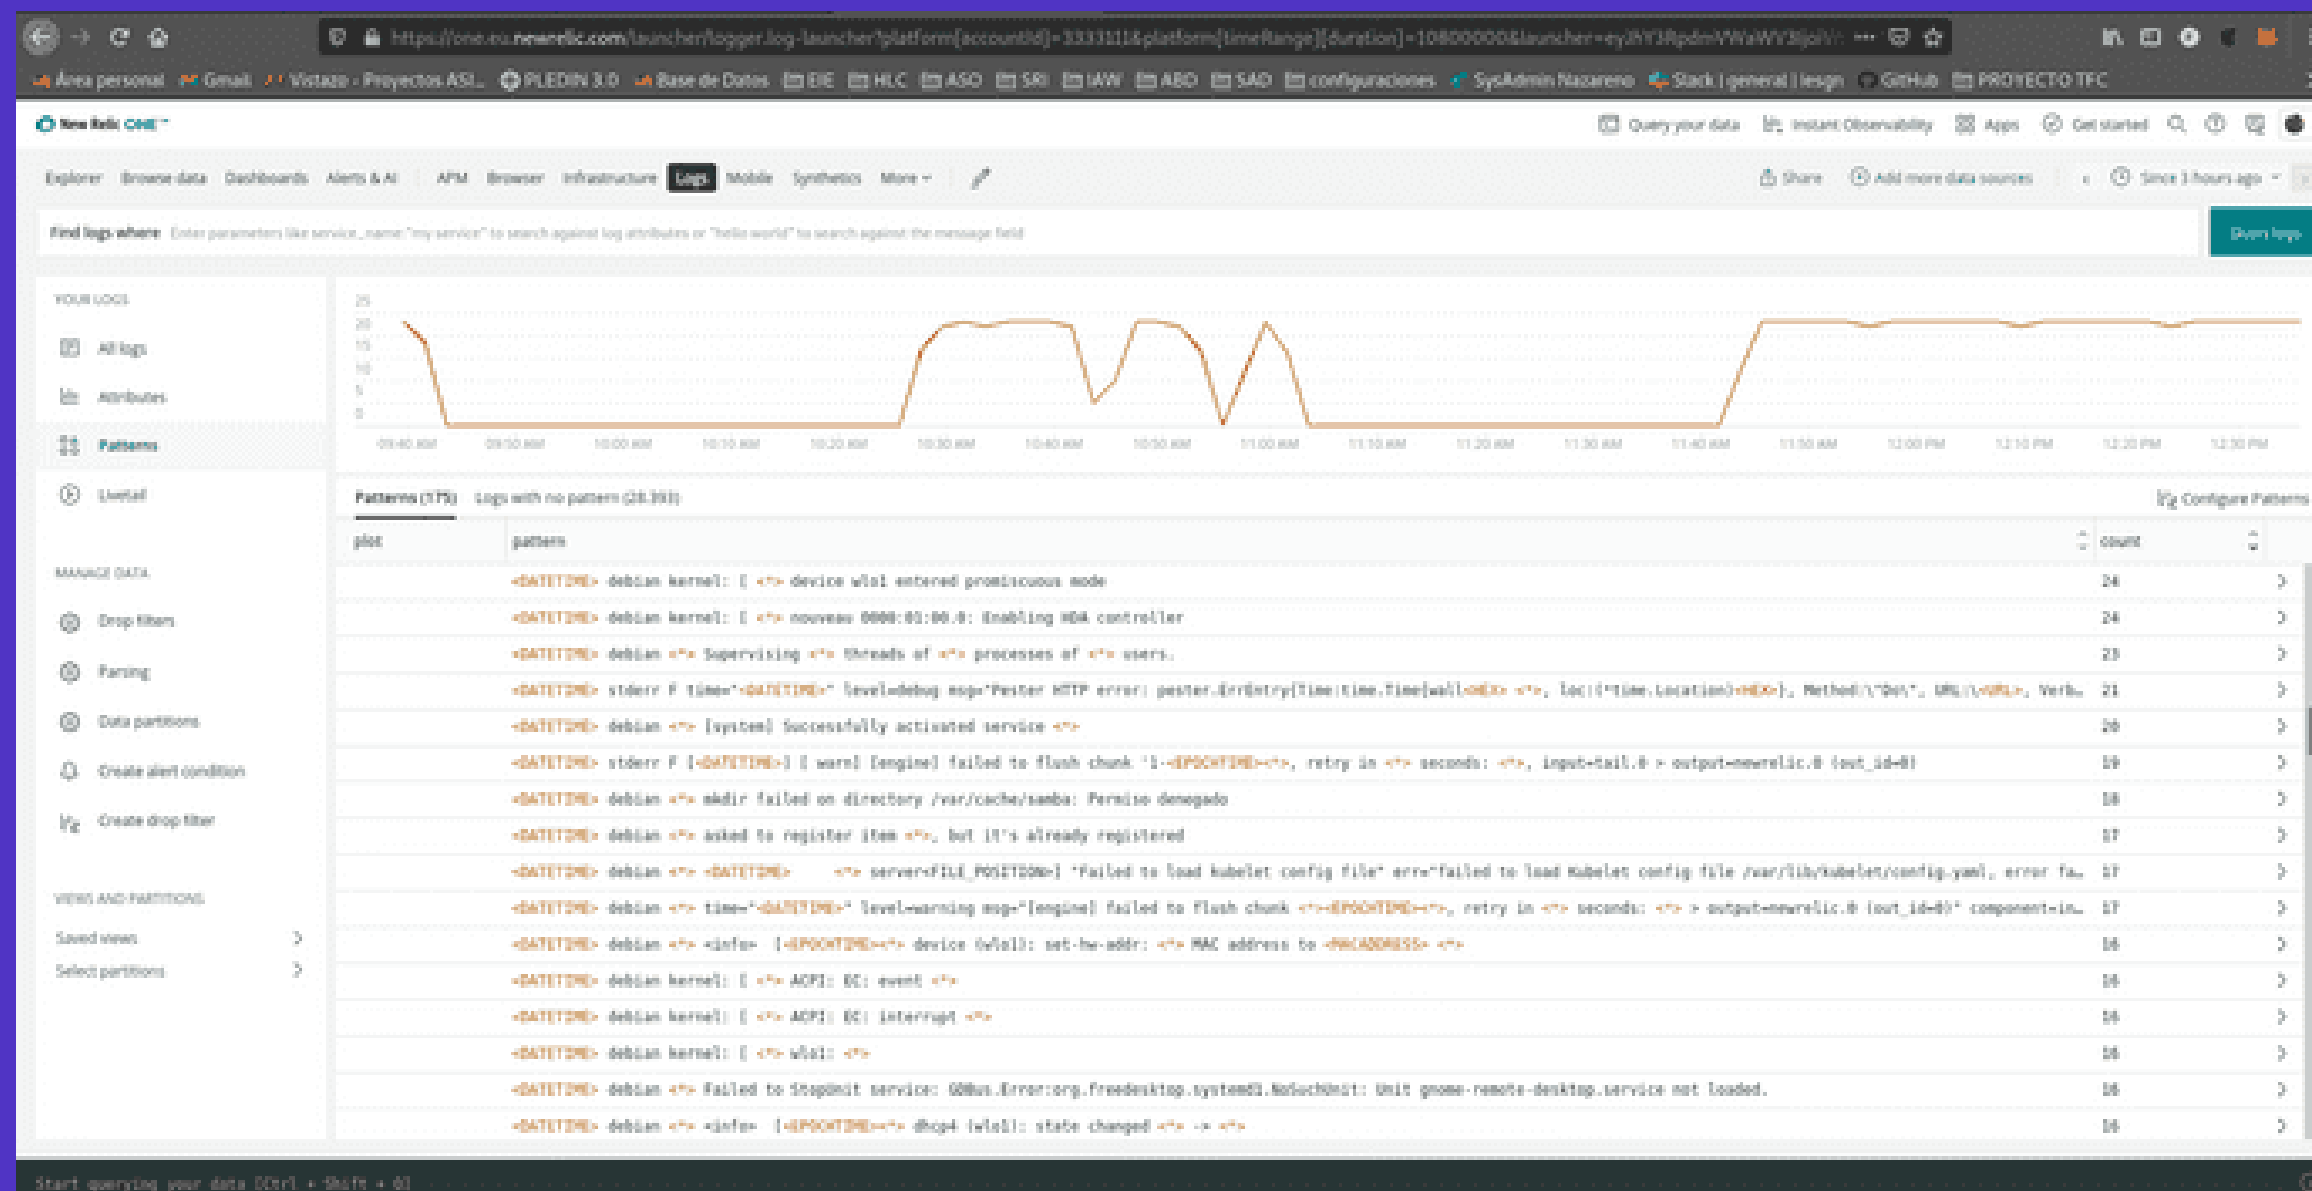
https://one.eu.newrelic.com/launcher/logger.log-launcher?platform[accountId]=3333114&platform[timeRange][duration]=10800000&launcher=eyJhY3Rpdm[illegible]

Área personal Gmail Vistazo - Proyectos ASI... PLEDIN 3.0 Base de Datos EIE HLC ASO SRI IAW ABD SAD configuraciones SysAdmin Nazareno Slack | general | iesgn GitHub PROYECTO TFC

New Relic ONE™

Query your data Instant Observability Apps Get started

Explorer Browse data Dashboards Alerts & AI APM Browser Infrastructure Logs Mobile Synthetics More

Share Add more data sources Since 3 hours ago

Find logs where Enter parameters like service_name:"my service" to search against log attributes or "hello world" to search against the message field

Query logs

YOUR LOGS

All logs

Attributes

Patterns

Livetail

MANAGE DATA

Drop filters

Parsing

Data partitions

Create alert condition

Create drop filter

VIEWS AND PARTITIONS

Saved views

Select partitions

25
20
15
10
5
0

09:40 AM 09:50 AM 10:00 AM 10:10 AM 10:20 AM 10:30 AM 10:40 AM 10:50 AM 11:00 AM 11:10 AM 11:20 AM 11:30 AM 11:40 AM 11:50 AM 12:00 PM 12:10 PM 12:20 PM 12:30 PM

Patterns (175) Logs with no pattern (28.393)

Configure Patterns

| plot | pattern | count |
|---|---|---|
| | <DATETIME> debian kernel: [ <*> device wlo1 entered promiscuous mode | 24 |
| | <DATETIME> debian kernel: [ <*> nouveau 0000:01:00.0: Enabling HDA controller | 24 |
| | <DATETIME> debian <*> Supervising <*> threads of <*> processes of <*> users. | 23 |
| | <DATETIME> stderr F time="<DATETIME>" level=debug msg="Pester HTTP error: pester.ErrEntry{Time:time.Time{wall:<HEX> <*>, loc:(*time.Location)<HEX>}, Method:\"Get\", URL:\<URL>, Verb... | 21 |
| | <DATETIME> debian <*> [system] Successfully activated service <*> | 20 |
| | <DATETIME> stderr F [<DATETIME>] [ warn] [engine] failed to flush chunk '1-<EPOCHTIME>-<*>, retry in <*> seconds: <*>, input=tail.0 > output=newrelic.0 (out_id=0) | 19 |
| | <DATETIME> debian <*> mkdir failed on directory /var/cache/samba: Permiso denegado | 18 |
| | <DATETIME> debian <*> asked to register item <*>, but it's already registered | 17 |
| | <DATETIME> debian <*> <DATETIME> <*> server<FILE_POSITION>] "Failed to load kubelet config file" err="failed to load Kubelet config file /var/lib/kubelet/config.yaml, error fa... | 17 |
| | <DATETIME> debian <*> time="<DATETIME>" level=warning msg="[engine] failed to flush chunk <*>-<EPOCHTIME>-<*>, retry in <*> seconds: <*> > output=newrelic.0 (out_id=0)" component=in... | 17 |
| | <DATETIME> debian <*> <info> [<EPOCHTIME>-<*> device (wlo1): set-hw-addr: <*> MAC address to <MACADDRESS> <*> | 16 |
| | <DATETIME> debian kernel: [ <*> ACPI: EC: event <*> | 16 |
| | <DATETIME> debian kernel: [ <*> ACPI: EC: interrupt <*> | 16 |
| | <DATETIME> debian kernel: [ <*> wlo1: <*> | 16 |
| | <DATETIME> debian <*> Failed to StopUnit service: GDBus.Error:org.freedesktop.systemd1.NoSuchUnit: Unit gnome-remote-desktop.service not loaded. | 16 |
| | <DATETIME> debian <*> <info> [<EPOCHTIME>-<*> dhcp4 (wlo1): state changed <*> -> <*> | 16 |

Start querying your data [Ctrl + Shift + O]